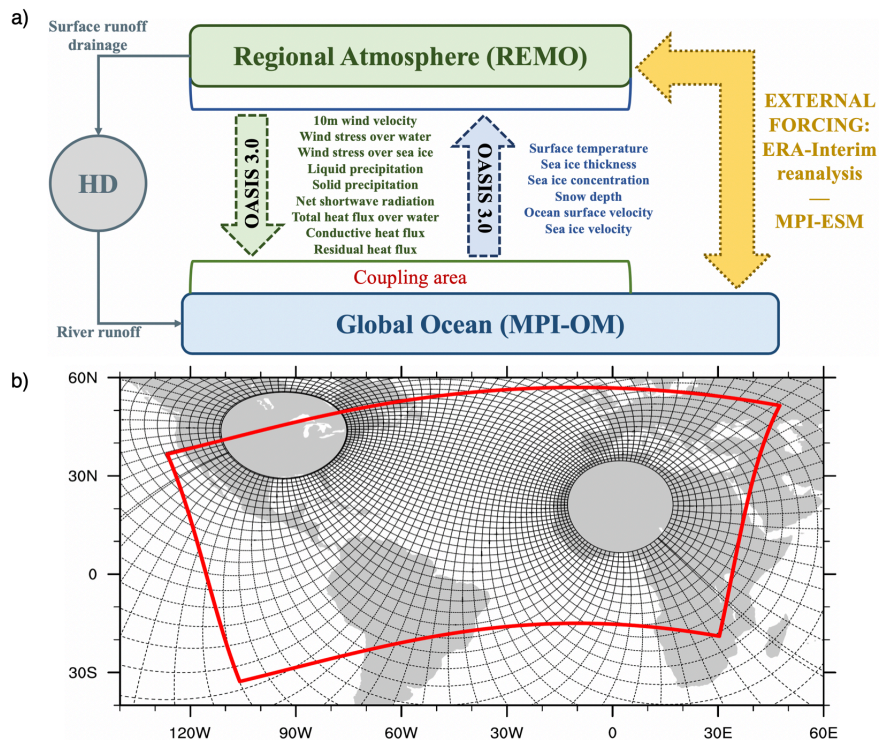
a)

Surface runoff drainage

Regional Atmosphere (REMO)

HD

OASIS 3.0

10m wind velocity
Wind stress over water
Wind stress over sea ice
Liquid precipitation
Solid precipitation
Net shortwave radiation
Total heat flux over water
Conductive heat flux
Residual heat flux

OASIS 3.0

Surface temperature
Sea ice thickness
Sea ice concentration
Snow depth
Ocean surface velocity
Sea ice velocity

EXTERNAL FORCING:
ERA-Interim reanalysis
—
MPI-ESM

Coupling area

River runoff

Global Ocean (MPI-OM)

b)

60N
30N
0
30S

120W 90W 60W 30W 0 30E 60E